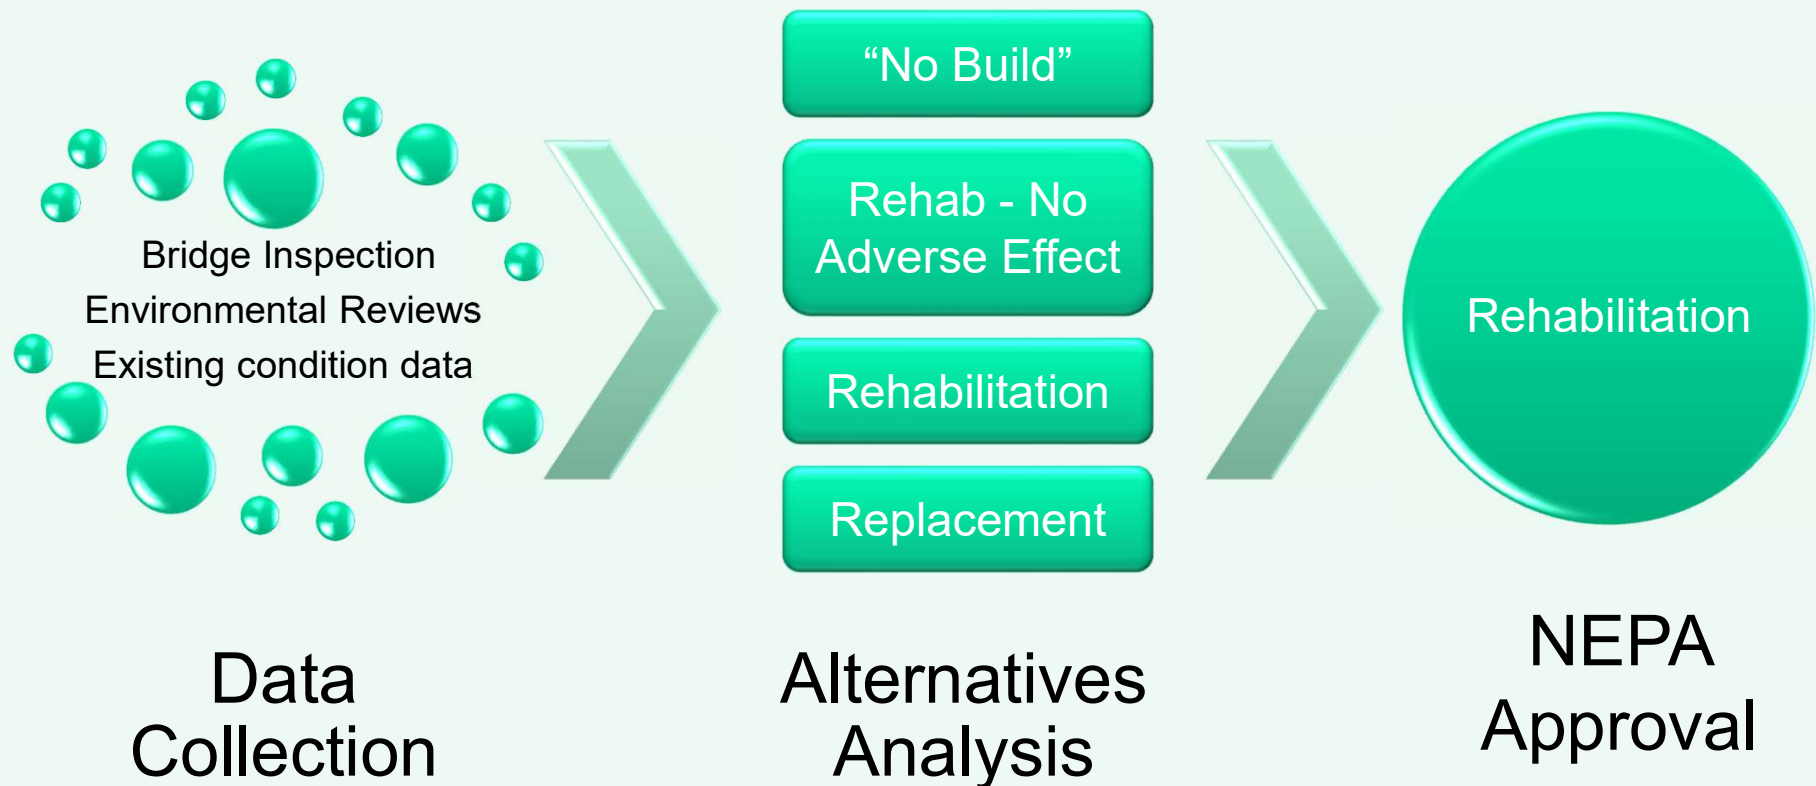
Bridge Inspection
Environmental Reviews
Existing condition data

Data Collection

“No Build”

Rehab - No Adverse Effect

Rehabilitation

Replacement

Alternatives Analysis

Rehabilitation

NEPA Approval